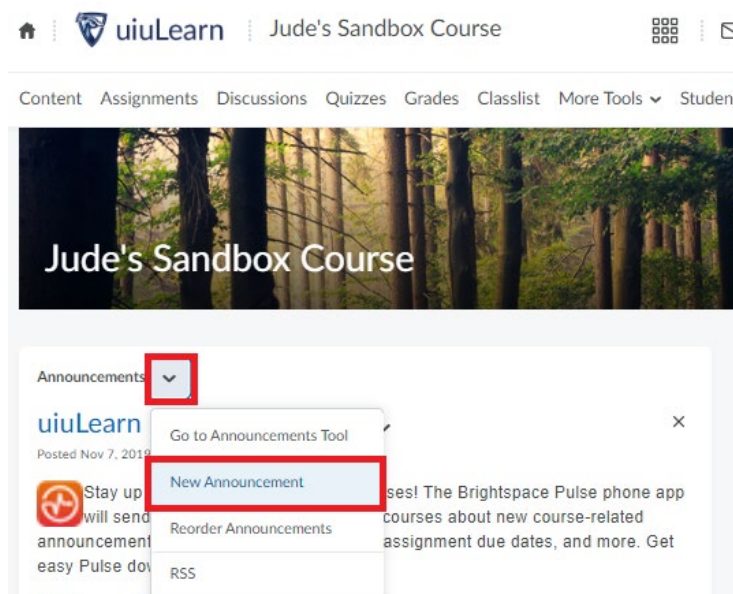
uiuLearn Jude's Sandbox Course

Content Assignments Discussions Quizzes Grades Classlist More Tools Studen

Jude's Sandbox Course

Announcements

uiuLearn

Posted Nov 7, 2018

Stay up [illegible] ses! The Brightspace Pulse phone app will send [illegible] courses about new course-related announcement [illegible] assignment due dates, and more. Get easy Pulse dow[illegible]

Go to Announcements Tool

New Announcement

Reorder Announcements

RSS